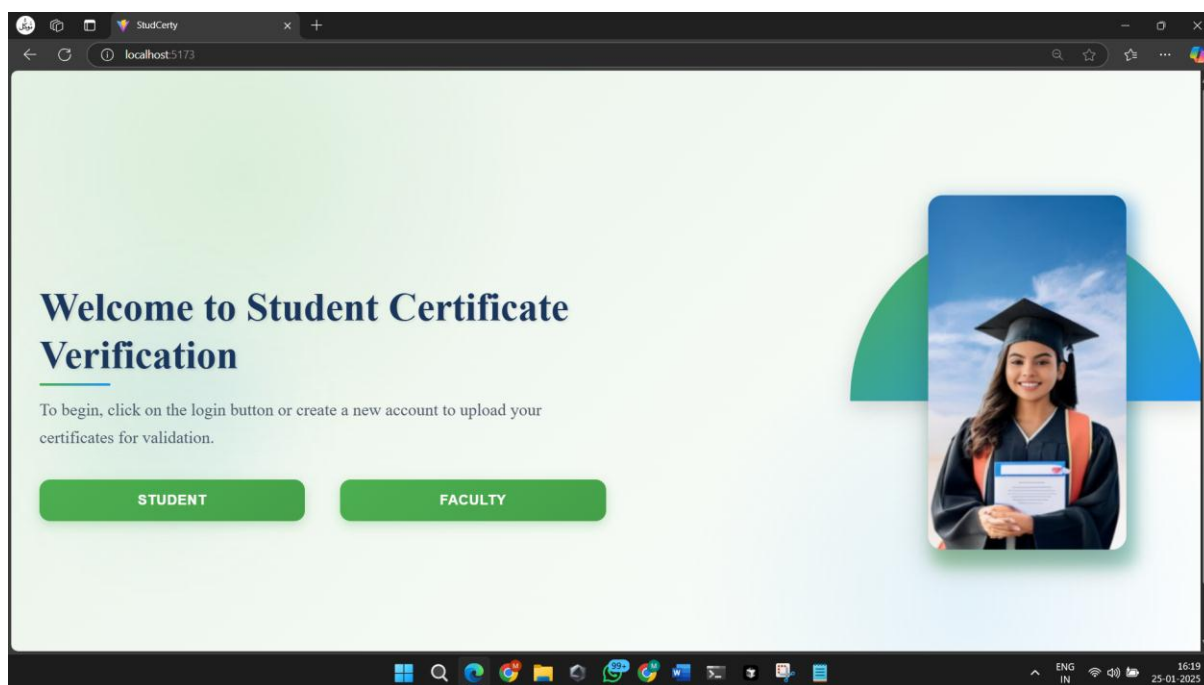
StudCerty

localhost:5173

Welcome to Student Certificate Verification

To begin, click on the login button or create a new account to upload your certificates for validation.

STUDENT

FACULTY

99+

ENG
IN

16:19
25-01-2025